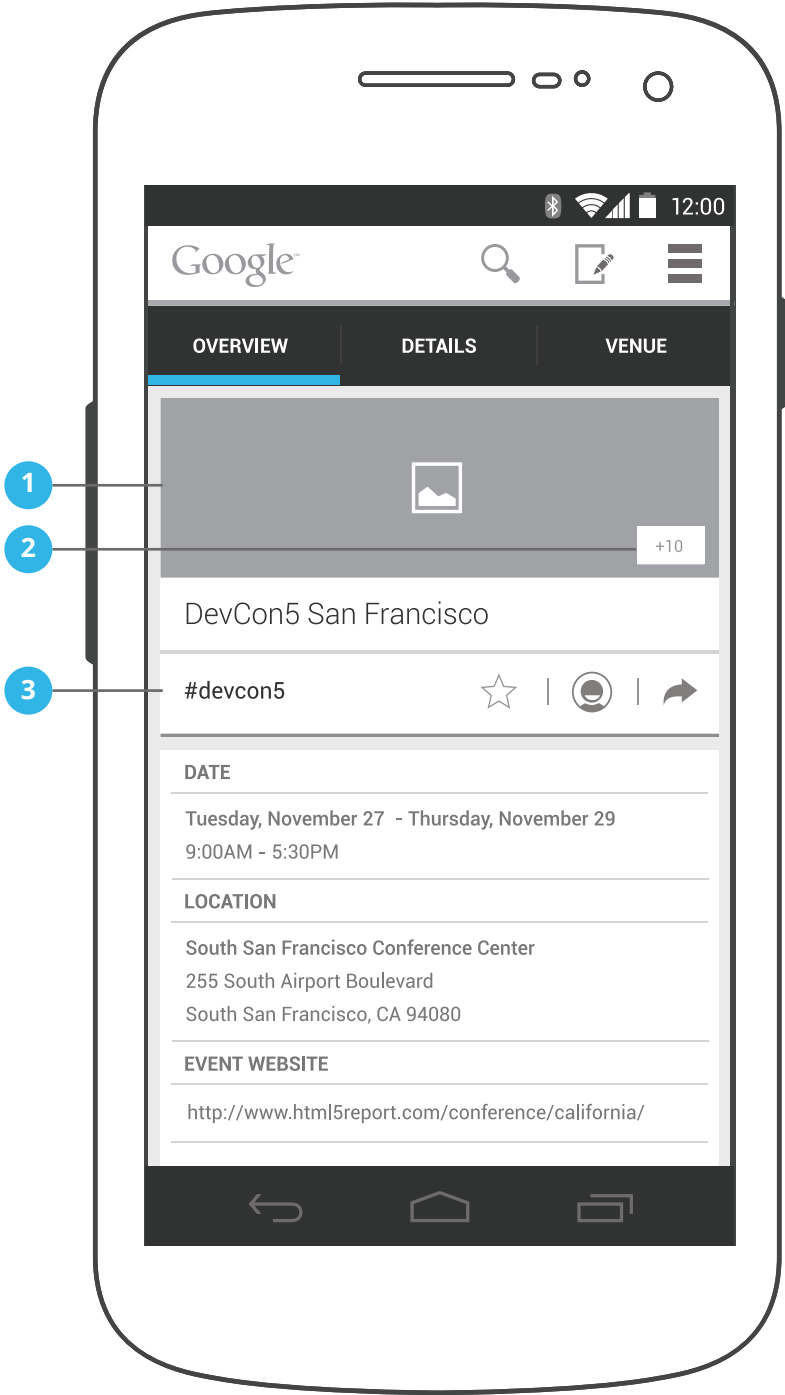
12:00

Google

OVERVIEW DETAILS VENUE

1

2

+10

DevCon5 San Francisco

3

#devcon5

DATE

Tuesday, November 27 - Thursday, November 29
9:00AM - 5:30PM

LOCATION

South San Francisco Conference Center
255 South Airport Boulevard
South San Francisco, CA 94080

EVENT WEBSITE

http://www.html5report.com/conference/california/